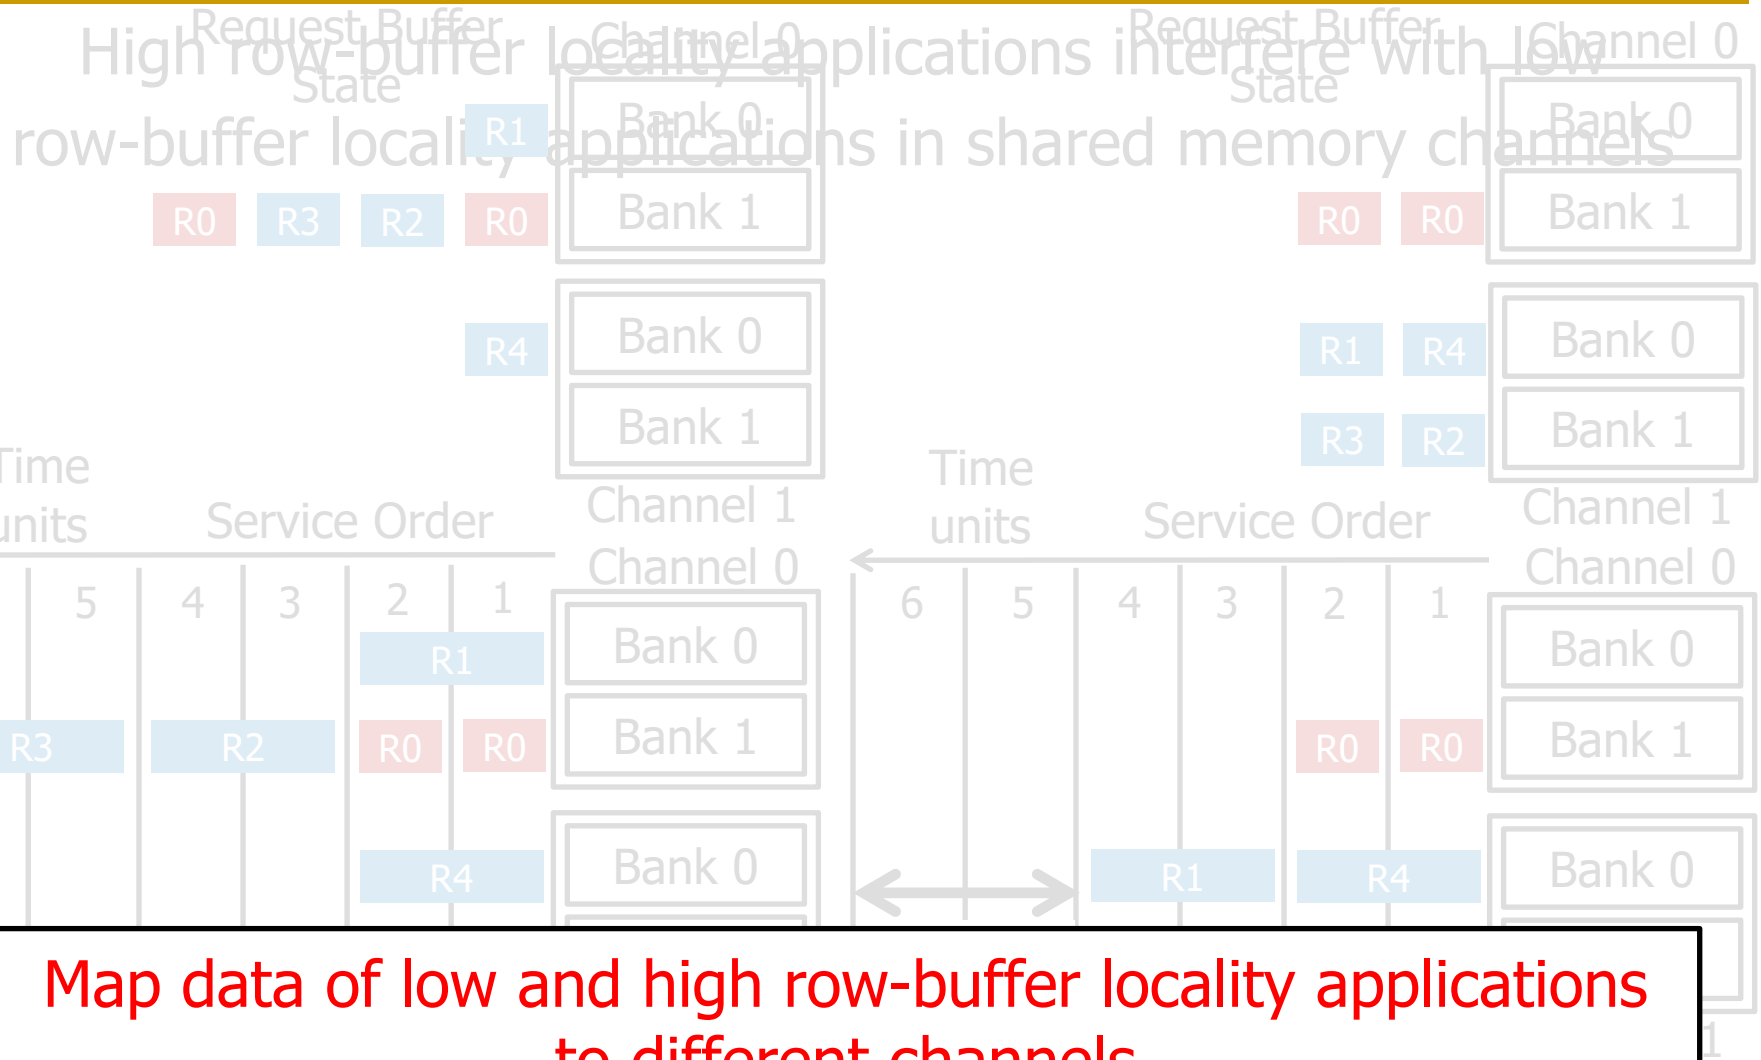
High row-buffer locality applications interfere with low row-buffer locality applications in shared memory channels

Request Buffer State

Channel 0

R1

Bank 0

R0 R3 R2 R0

Bank 1

R4

Bank 0

Bank 1

Channel 1

Time units

Service Order

Channel 0

5 4 3 2 1

R1

Bank 0

R3 R2 R0 R0

Bank 1

R4

Bank 0

Request Buffer State

Channel 0

Bank 0

R0 R0

Bank 1

R1 R4

Bank 0

R3 R2

Bank 1

Channel 1

Time units

Service Order

Channel 0

6 5 4 3 2 1

Bank 0

R0 R0

Bank 1

R1 R4

Bank 0

Map data of low and high row-buffer locality applications to different channels